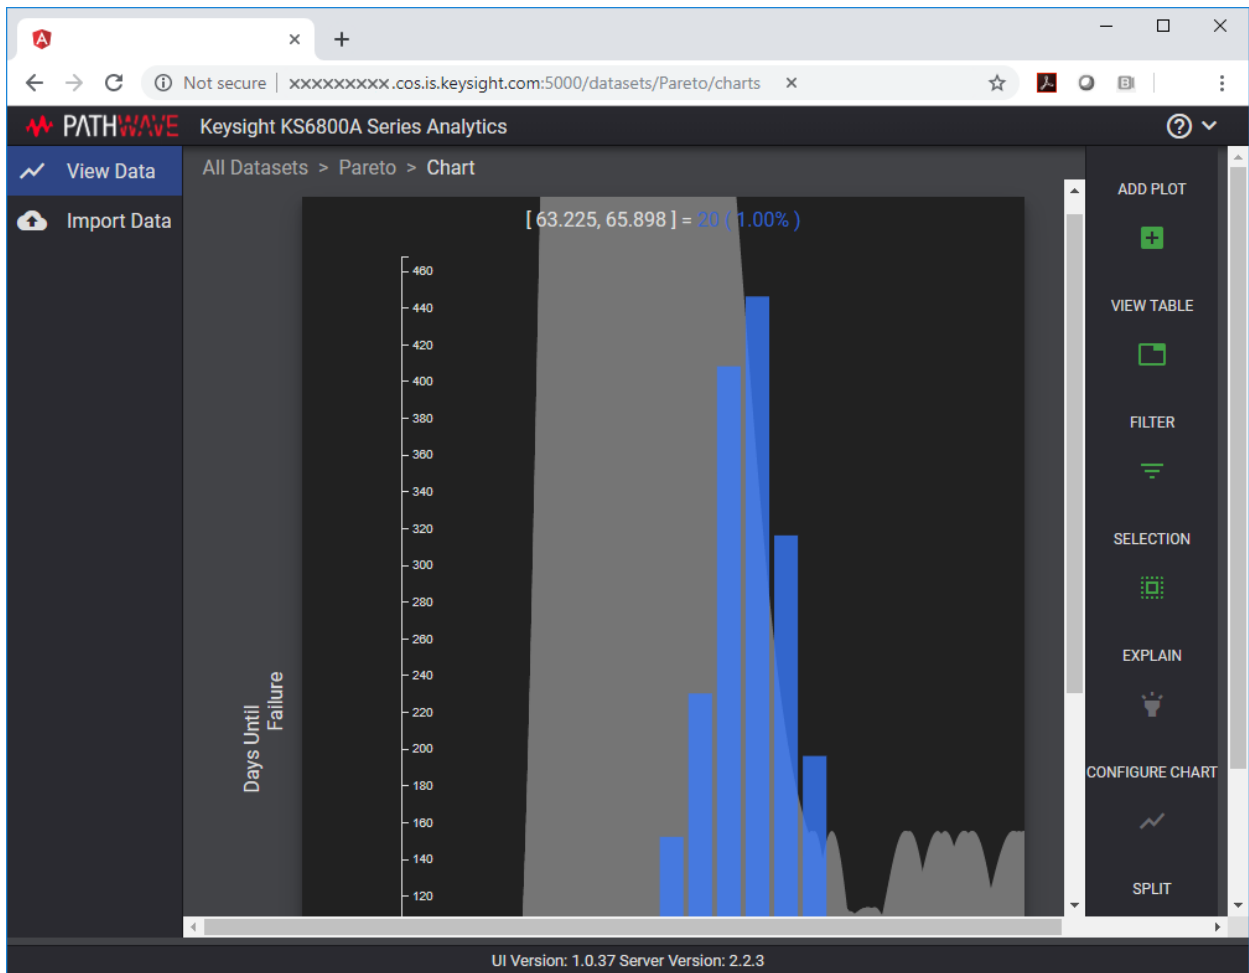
Not secure | xxxxxxxxx.cos.is.keysight.com:5000/datasets/Pareto/charts

PATHWAVE Keysight KS6800A Series Analytics

View Data

Import Data

All Datasets > Pareto > Chart

[ 63.225, 65.898 ] = 20 ( 1.00% )

Days Until Failure

460
440
420
400
380
360
340
320
300
280
260
240
220
200
180
160
140
120

ADD PLOT

VIEW TABLE

FILTER

SELECTION

EXPLAIN

CONFIGURE CHART

SPLIT

UI Version: 1.0.37 Server Version: 2.2.3